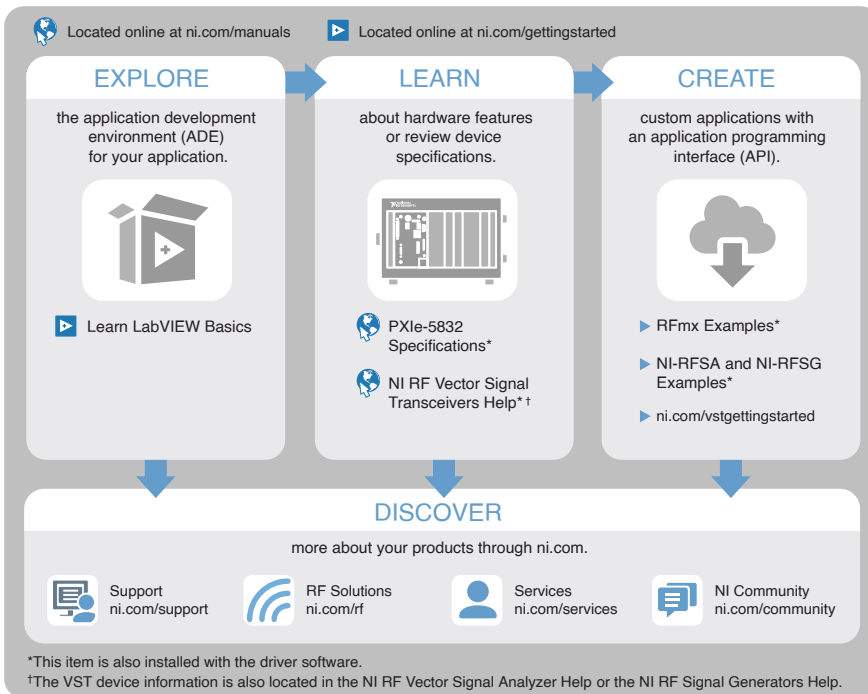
Located online at ni.com/manuals

Located online at ni.com/gettingstarted

EXPLORE

the application development environment (ADE) for your application.

Learn LabVIEW Basics

LEARN

about hardware features or review device specifications.

PXIe-5832 Specifications*

NI RF Vector Signal Transceivers Help* †

CREATE

custom applications with an application programming interface (API).

RFmx Examples*

NI-RFSA and NI-RFSG Examples*

ni.com/vstgettingstarted

DISCOVER

more about your products through ni.com.

Support
ni.com/support

RF Solutions
ni.com/rf

Services
ni.com/services

NI Community
ni.com/community

*This item is also installed with the driver software.
†The VST device information is also located in the NI RF Vector Signal Analyzer Help or the NI RF Signal Generators Help.